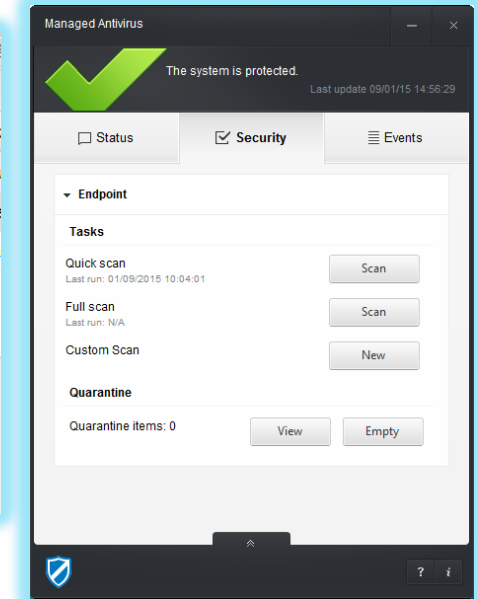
Managed Antivirus

The system is protected.

Last update 09/01/15 14:56:29

Status

Security

Events

Endpoint

Tasks

Quick scan
Last run: 01/09/2015 10:04:01

Scan

Full scan
Last run: N/A

Scan

Custom Scan

New

Quarantine

Quarantine items: 0

View

Empty

?

i